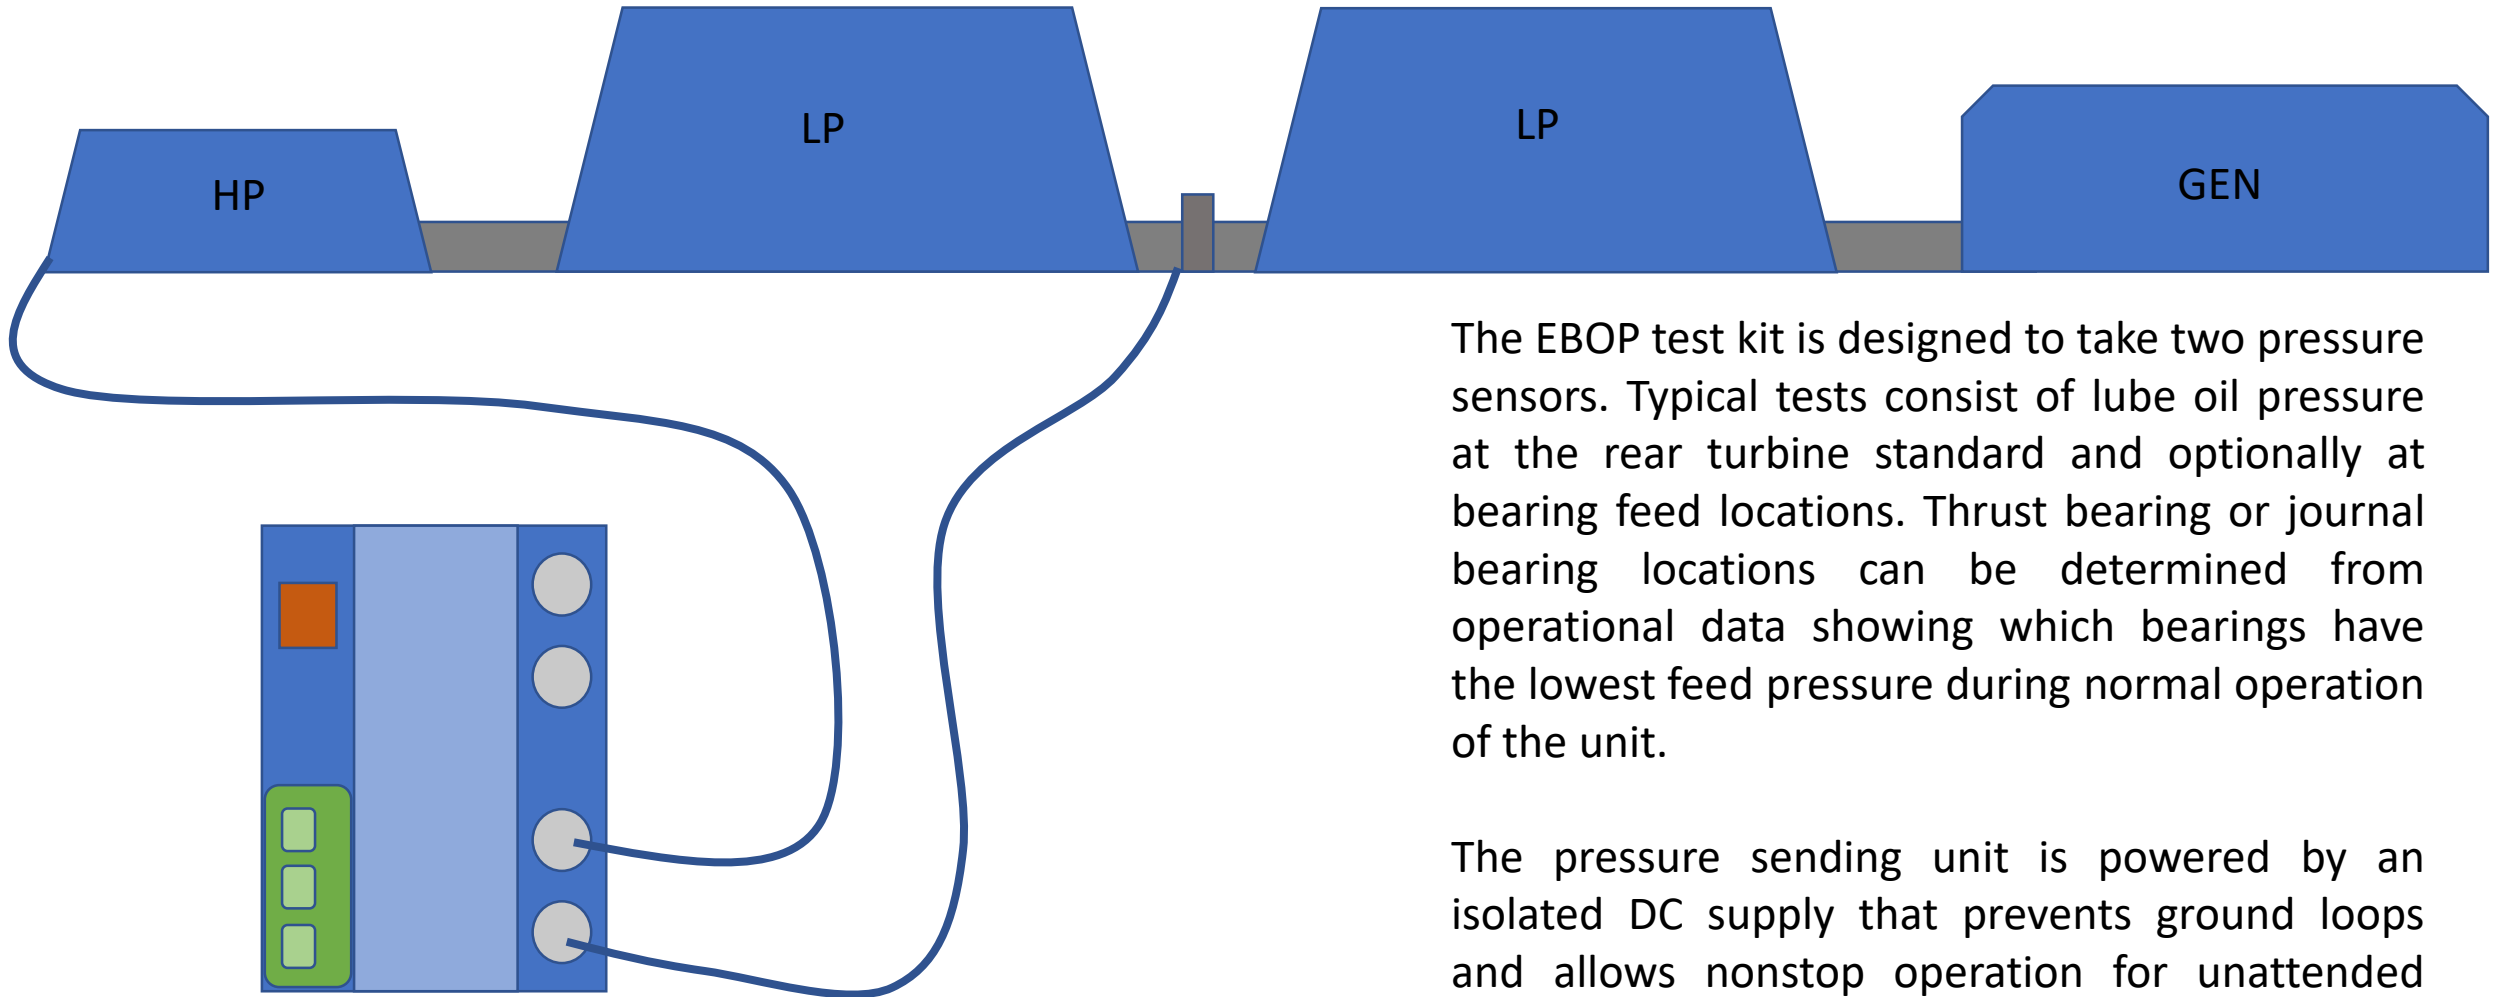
LP

LP

HP

GEN

The EBOP test kit is designed to take two pressure sensors. Typical tests consist of lube oil pressure at the rear turbine standard and optionally at bearing feed locations. Thrust bearing or journal bearing locations can be determined from operational data showing which bearings have the lowest feed pressure during normal operation of the unit.

The pressure sending unit is powered by an isolated DC supply that prevents ground loops and allows nonstop operation for unattended